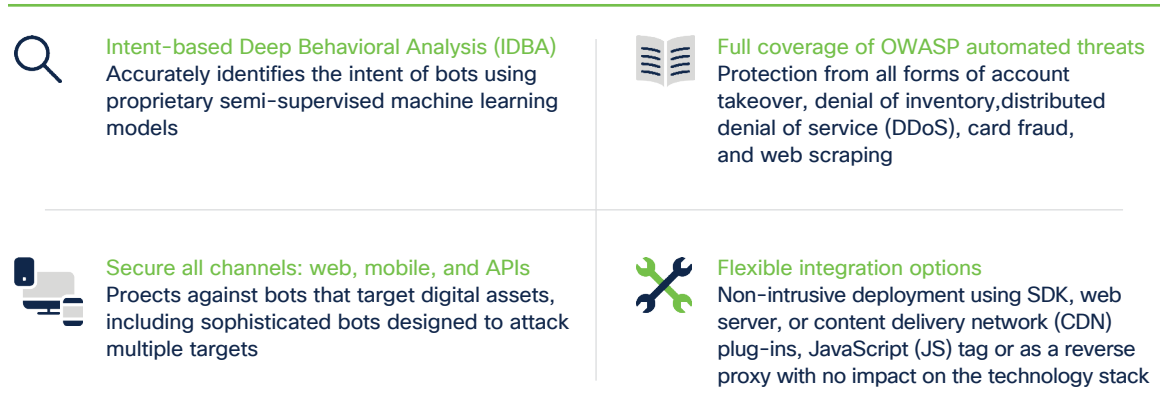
Intent-based Deep Behavioral Analysis (IDBA)
Accurately identifies the intent of bots using proprietary semi-supervised machine learning models

Full coverage of OWASP automated threats
Protection from all forms of account takeover, denial of inventory,distributed denial of service (DDoS), card fraud, and web scraping

Secure all channels: web, mobile, and APIs
Proects against bots that target digital assets, including sophisticated bots designed to attack multiple targets

Flexible integration options
Non-intrusive deployment using SDK, web server, or content delivery network (CDN) plug-ins, JavaScript (JS) tag or as a reverse proxy with no impact on the technology stack